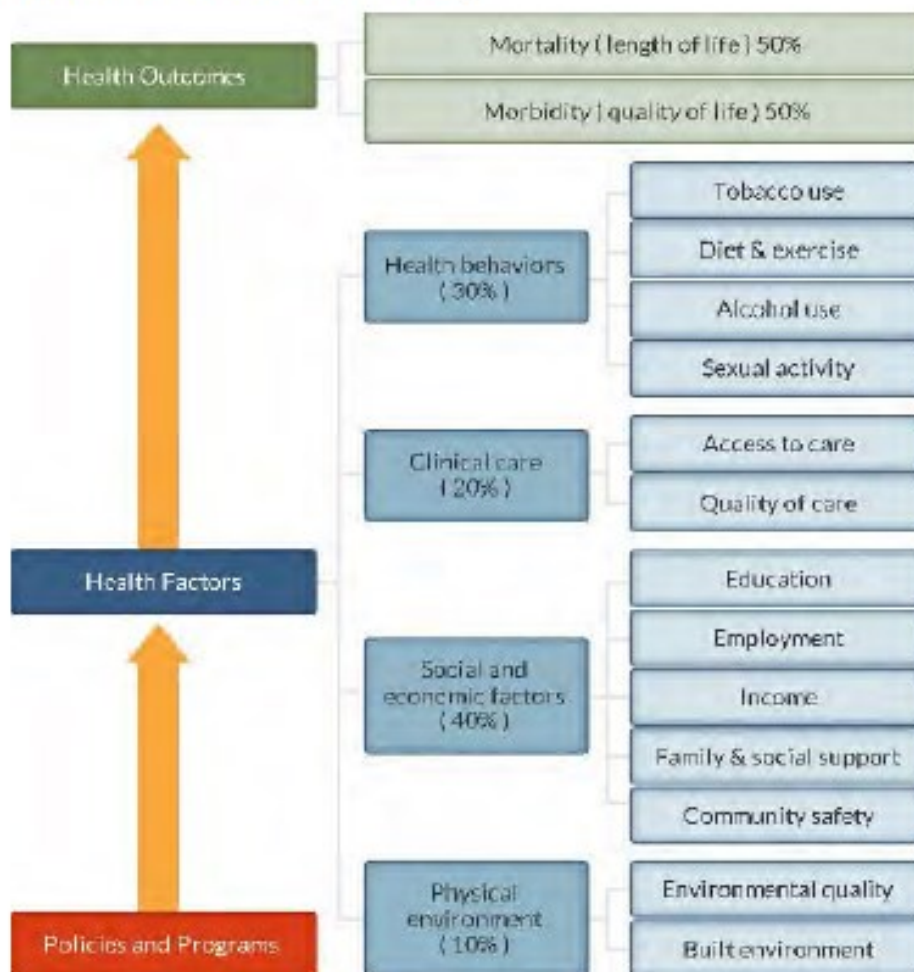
Health Outcomes

Mortality ( length of life ) 50%

Morbidity ( quality of life ) 50%

Health behaviors ( 30% )

Tobacco use

Diet & exercise

Alcohol use

Sexual activity

Clinical care ( 20% )

Access to care

Quality of care

Health Factors

Social and economic factors ( 40% )

Education

Employment

Income

Family & social support

Community safety

Physical environment ( 10% )

Environmental quality

Built environment

Policies and Programs